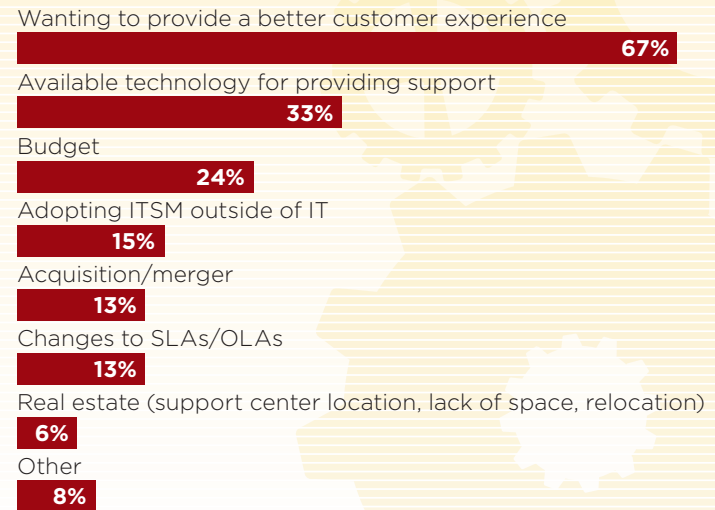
Wanting to provide a better customer experience
67%
Available technology for providing support
33%
Budget
24%
Adopting ITSM outside of IT
15%
Acquisition/merger
13%
Changes to SLAs/OLAs
13%
Real estate (support center location, lack of space, relocation)
6%
Other
8%